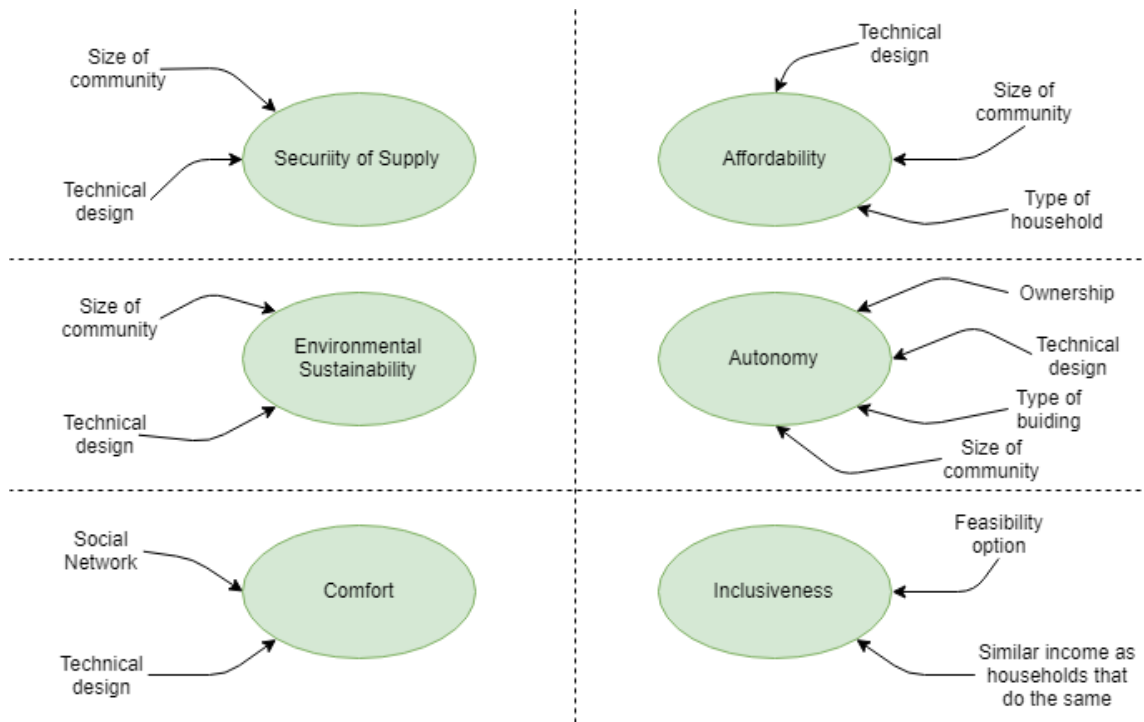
Size of community

Securiity of Supply

Technical design

Technical design

Size of community

Affordability

Type of household

Size of community

Environmental Sustainability

Technical design

Ownership

Technical design

Autonomy

Type of buiding

Size of community

Social Network

Comfort

Technical design

Feasibility option

Inclusiveness

Similar income as households that do the same